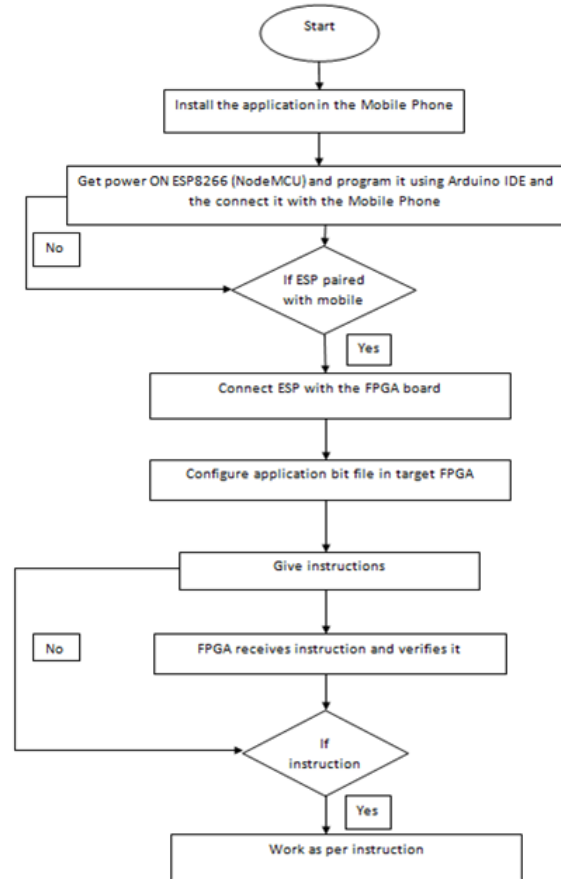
Start

Install the application in the Mobile Phone

Get power ON ESP8266 (NodeMCU) and program it using Arduino IDE and the connect it with the Mobile Phone

No

If ESP paired with mobile

Yes

Connect ESP with the FPGA board

Configure application bit file in target FPGA

Give instructions

No

FPGA receives instruction and verifies it

If instruction

Yes

Work as per instruction